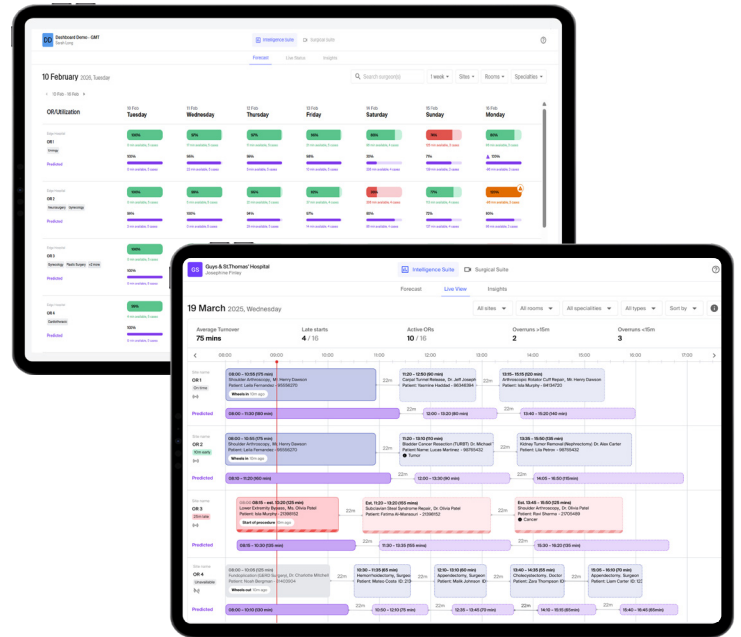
DD Dashboard Demo - GMT
Sarah Long

Intelligence suite
Surgical suite

Forecast
Live Status
Insights

10 February 2026, Tuesday

Search surgeon(s)
1 week
Sites
Rooms
Specialties

10 Feb - 16 Feb

OR/Utilization

| | 10 Feb Tuesday | 11 Feb Wednesday | 12 Feb Thursday | 13 Feb Friday | 14 Feb Saturday | 15 Feb Sunday | 16 Feb Monday |
|---|---|---|---|---|---|---|---|

OR 1
Predicted

OR 2
Predicted

OR 3
Predicted

OR 4
Predicted

GS Guys & St.Thomas' Hospital
Josephine Finlay

Intelligence Suite
Surgical Suite

Forecast
Live View
Insights

19 March 2025, Wednesday

All sites
All rooms
All specialities
All types
Sort by

| Average Turnover | Late starts | Active ORs | Overruns >15m | Overruns <15m |
|---|---|---|---|---|
| 75 mins | 4 / 16 | 10 / 16 | 2 | 3 |

08:00 09:00 10:00 11:00 12:00 13:00 14:00 15:00 16:00

OR 1
On time
08:00 — 10:00 (175 min)
Shoulder Arthroscopy, Mr. Henry Dawson
Patient: Leila Fernandez - 86566370
Wheels in 10m ago
22m
11:20 — 12:50 (90 min)
Carpal Tunnel Release, Dr. Jeff Joseph
Patient: Yasmine Haddad - 86348394
22m
13:15 — 14:45 (90 min)
Arthroscopic Rotator Cuff Repair, Mr. Henry Dawson
Patient: Isla Murphy - 86134742
Predicted
08:00 — 11:00 (180 min)
22m
12:00 — 13:20 (80 min)
22m

OR 2
10m early
08:00 — 10:55 (175 min)
Shoulder Arthroscopy, Mr. Henry Dawson
Patient: Leila Fernandez - 86566370
Wheels in 10m ago
22m
11:20 — 13:10 (110 min)
Bladder Cancer Resection (TURBT) Dr. Michael
Patient: Lucas Martinez - 96760432
Tumor
22m
13:55 — 15:50 (135 min)
Kidney Tumor Removal (Nephrectomy) Dr. Alex Carter
Patient: Lila Petrov - 56760432
Cancer
Predicted
08:10 — 11:20 (190 min)
22m
12:00 — 13:50 (110 min)
22m
14:05 — 16:50 (150 min)

OR 3
25m late
08:15 — 10:20 (125 min)
Lower Extremity Bypass, Ms. Olivia Patel
Patient: Isla Murphy - 2138152
Start of procedure 10m ago
22m
Est. 11:20 — 13:20 (155 min)
Subclavian Steal Syndrome Repair, Dr. Olivia Patel
Patient: Fatima Al-Mansouri - 2138152
22m
Est. 13:45 — 15:50 (125 min)
Aortic Aneurysm Repair, Dr. Olivia Patel
Patient: Ravi Sharma - 2170499
Cancer
Predicted
08:15 — 10:30 (135 min)
22m
11:30 — 13:35 (155 min)
22m
14:00 — 16:30 (150 min)

OR 4
Unavailable
08:00 — 10:00 (120 min)
Fundoplication (GERD Surgery), Dr. Charlotte Mitchell
Patient: Noah Bergman - 41403604
Wheels out 10m ago
22m
11:00 — 11:55 (55 min)
Herniorrhaphy, Surgeon
Patient: Mateo Costa - ID: 2176
22m
12:15 — 13:10 (55 min)
Appendectomy, Surgeon
Patient: Malik Johnson ID:
22m
13:35 — 14:40 (65 min)
Cholecystectomy, Doctor
Patient: Zara Thompson ID:
22m
15:06 — 16:40 (94 min)
Appendectomy, Surgeon
Patient: Liam Carter ID: 2176
Predicted
08:00 — 10:00 (120 min)
22m
11:00 — 12:10 (70 min)
22m
12:30 — 13:45 (75 min)
22m
15:40 — 16:45 (65 min)